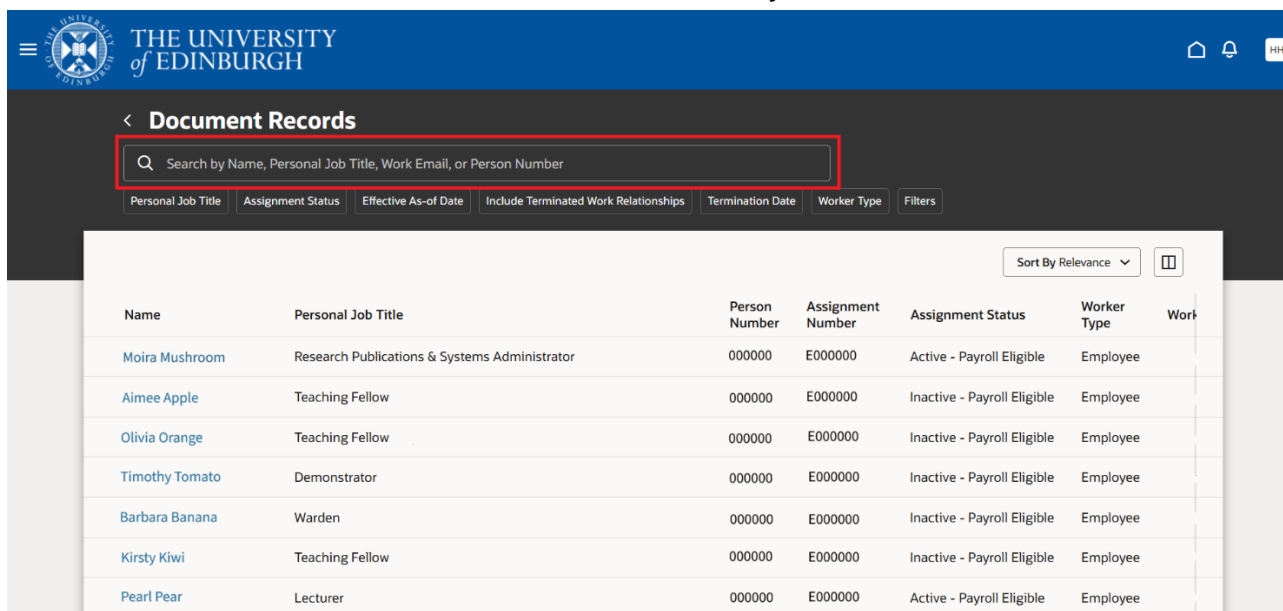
THE UNIVERSITY of EDINBURGH

HH

Document Records

Search by Name, Personal Job Title, Work Email, or Person Number

Personal Job Title | Assignment Status | Effective As-of Date | Include Terminated Work Relationships | Termination Date | Worker Type | Filters

Sort By Relevance

| Name | Personal Job Title | Person Number | Assignment Number | Assignment Status | Worker Type | Work |
|---|---|---|---|---|---|---|
| Moira Mushroom | Research Publications & Systems Administrator | 000000 | E000000 | Active - Payroll Eligible | Employee | |
| Aimee Apple | Teaching Fellow | 000000 | E000000 | Inactive - Payroll Eligible | Employee | |
| Olivia Orange | Teaching Fellow | 000000 | E000000 | Inactive - Payroll Eligible | Employee | |
| Timothy Tomato | Demonstrator | 000000 | E000000 | Inactive - Payroll Eligible | Employee | |
| Barbara Banana | Warden | 000000 | E000000 | Inactive - Payroll Eligible | Employee | |
| Kirsty Kiwi | Teaching Fellow | 000000 | E000000 | Inactive - Payroll Eligible | Employee | |
| Pearl Pear | Lecturer | 000000 | E000000 | Active - Payroll Eligible | Employee | |